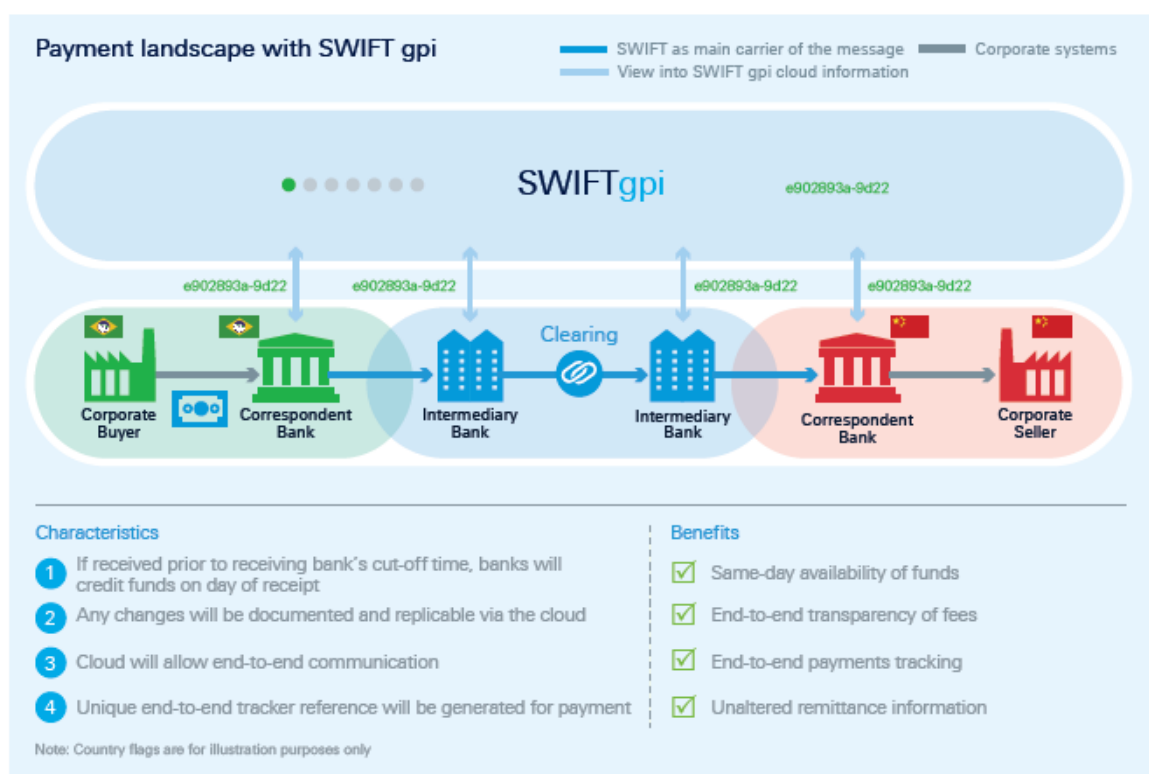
Payment landscape with SWIFT gpi

SWIFT as main carrier of the message
View into SWIFT gpi cloud information
Corporate systems

SWIFTgpi

e902893a-9d22

e902893a-9d22
e902893a-9d22
e902893a-9d22
e902893a-9d22

Clearing

Corporate Buyer
Correspondent Bank
Intermediary Bank
Intermediary Bank
Correspondent Bank
Corporate Seller

Characteristics

1 If received prior to receiving bank's cut-off time, banks will credit funds on day of receipt

2 Any changes will be documented and replicable via the cloud

3 Cloud will allow end-to-end communication

4 Unique end-to-end tracker reference will be generated for payment

Benefits

Same-day availability of funds

End-to-end transparency of fees

End-to-end payments tracking

Unaltered remittance information

Note: Country flags are for illustration purposes only